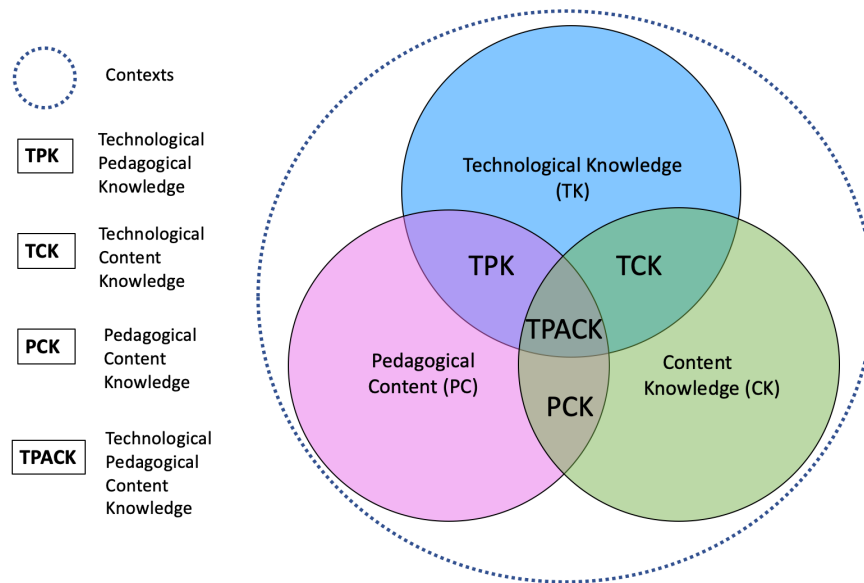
Contexts

TPK Technological Pedagogical Knowledge

TCK Technological Content Knowledge

PCK Pedagogical Content Knowledge

TPACK Technological Pedagogical Content Knowledge

Technological Knowledge (TK)

TPK

TCK

TPACK

Pedagogical Content (PC)

Content Knowledge (CK)

PCK